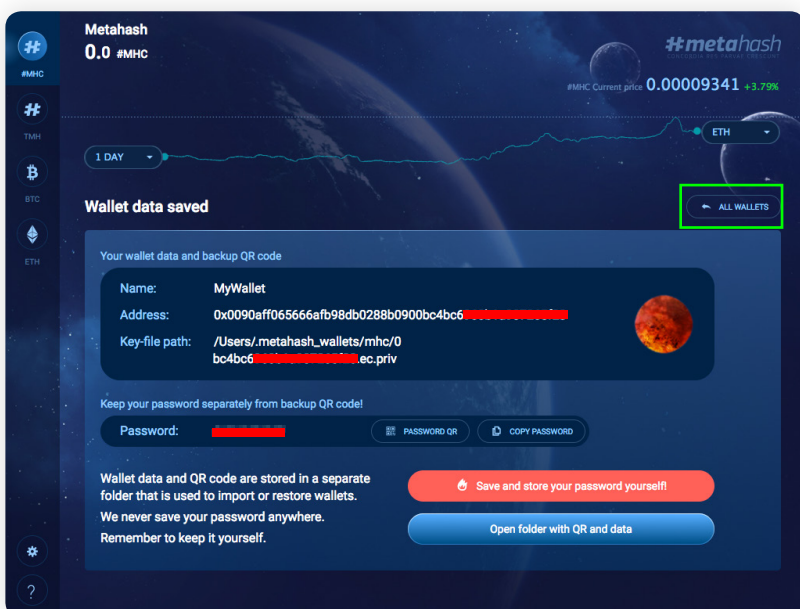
#MHC

TMH

BTC

ETH

?

Metahash
0.0 #MHC

#metahash

#MHC Current price 0.00009341 +3.79%

ETH

1 DAY

Wallet data saved

ALL WALLETS

Your wallet data and backup QR code

Name: MyWallet
Address: 0x0090aff065666afb98db0288b0900bc4bc6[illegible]
Key-file path: /Users/.metahash_wallets/mhc/0bc4bc6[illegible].ec.priv

Keep your password separately from backup QR code!

Password: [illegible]

PASSWORD QR

COPY PASSWORD

Wallet data and QR code are stored in a separate folder that is used to import or restore wallets.

We never save your password anywhere.

Remember to keep it yourself.

Save and store your password yourself!

Open folder with QR and data